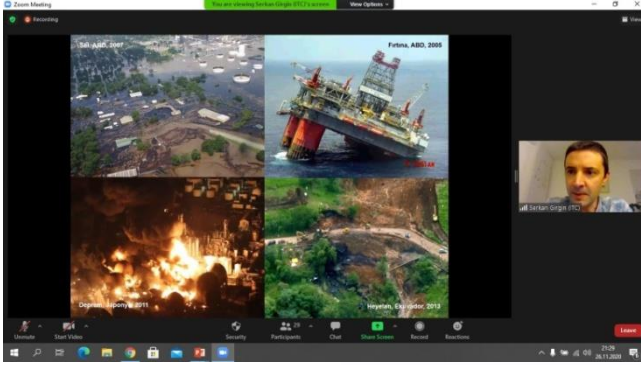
Zoom Meeting
You are viewing Serkan Girgin (ITC)'s screen
View Options
Recording
View
Sel, ABD, 2007
Fırtına, ABD, 2005
Deprem, Japonya, 2011
Heyelan, Ekvador, 2013
Serkan Girgin (ITC)
Unmute
Start Video
Security
Participants 29
Chat
Share Screen
Record
Reactions
Leave
21:29
26.11.2020